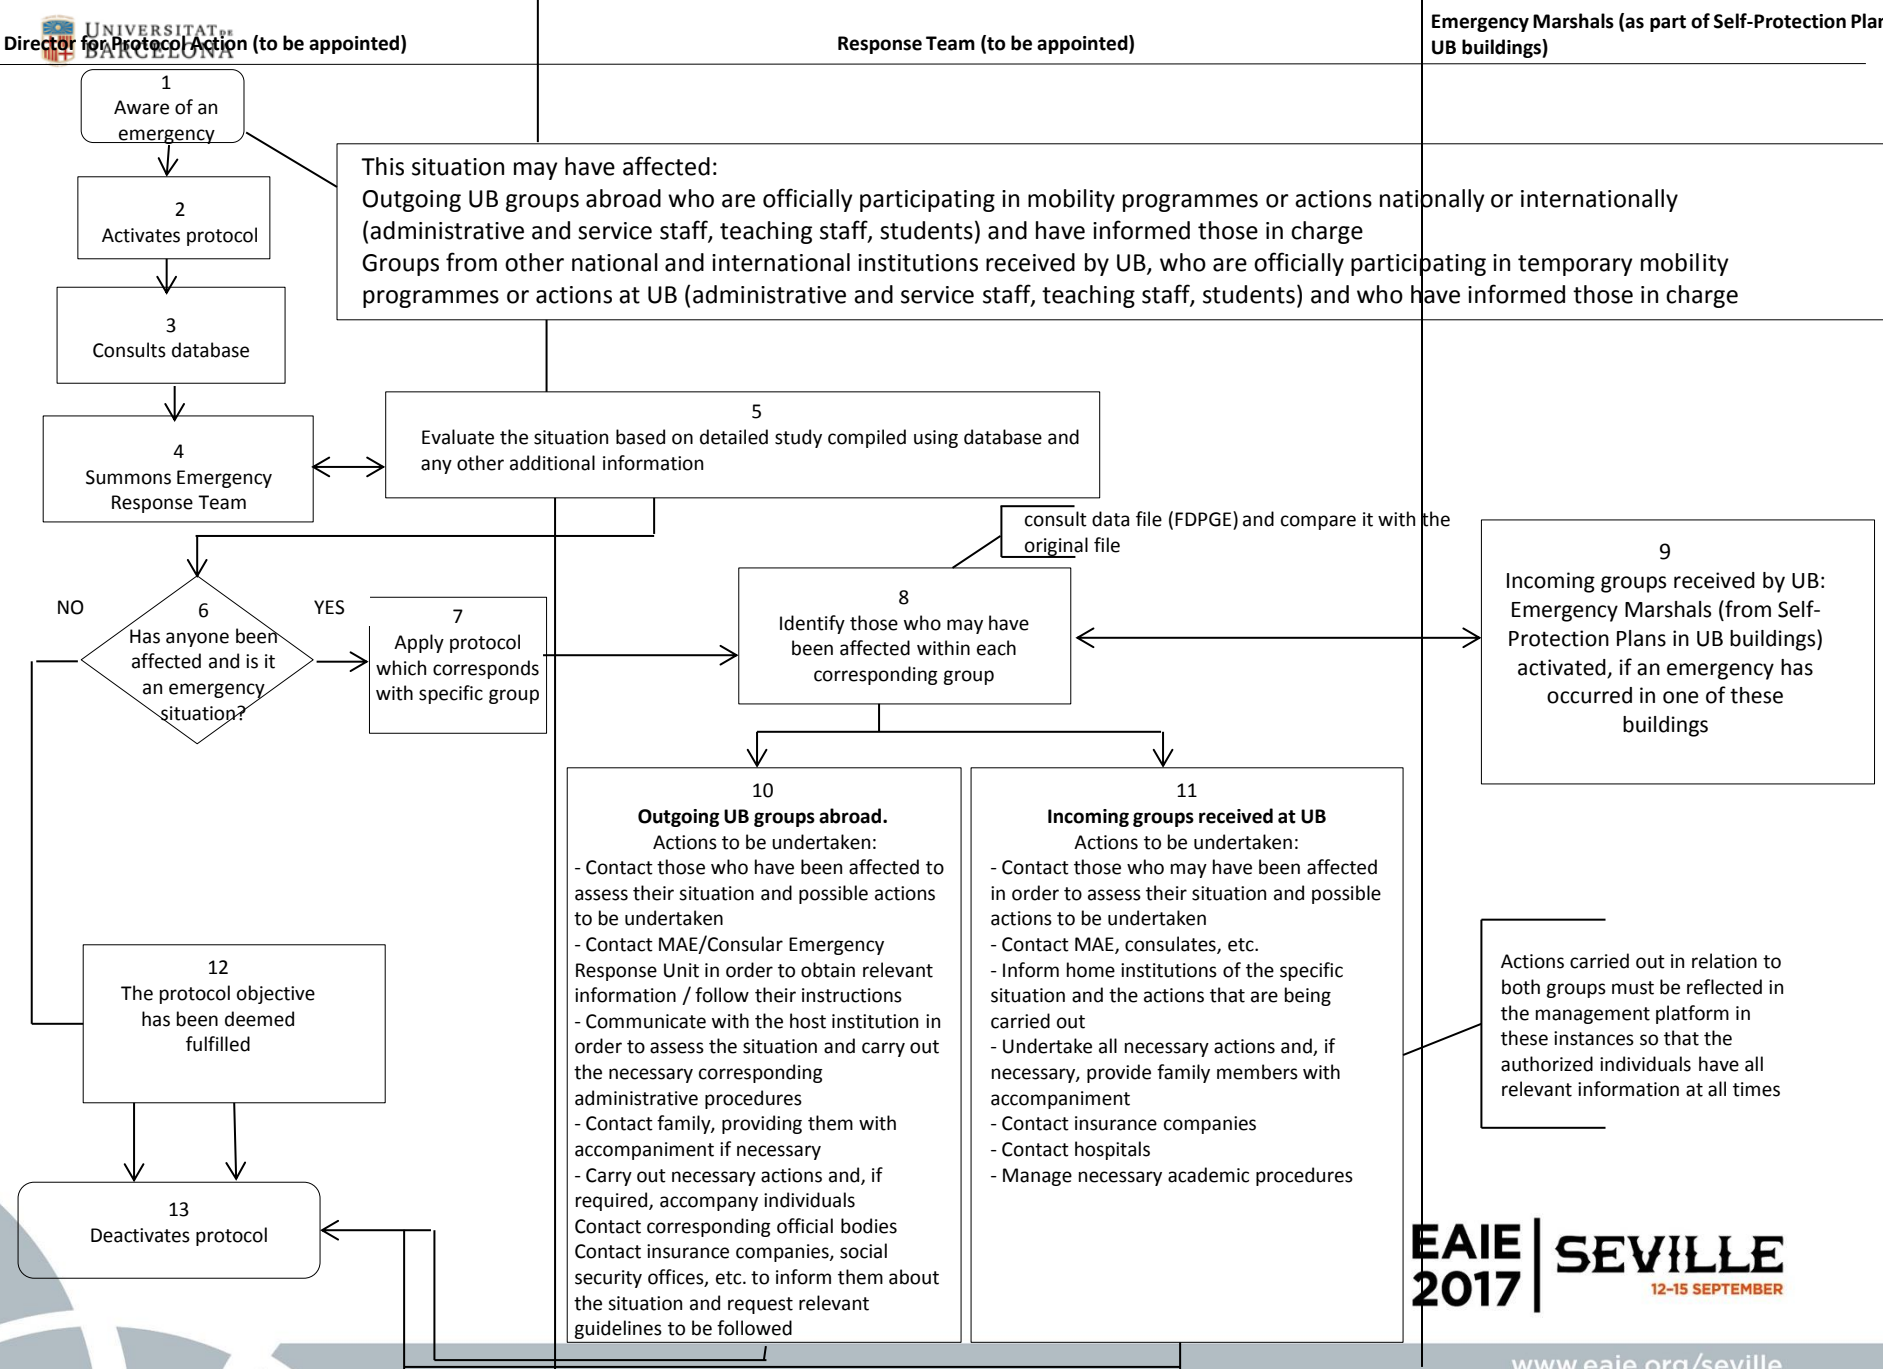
UNIVERSITAT DE BARCELONA

Director for Protocol Action (to be appointed)

Response Team (to be appointed)

Emergency Marshals (as part of Self-Protection Plan UB buildings)

1
Aware of an emergency

2
Activates protocol

3
Consults database

4
Summons Emergency Response Team

This situation may have affected:
Outgoing UB groups abroad who are officially participating in mobility programmes or actions nationally or internationally (administrative and service staff, teaching staff, students) and have informed those in charge
Groups from other national and international institutions received by UB, who are officially participating in temporary mobility programmes or actions at UB (administrative and service staff, teaching staff, students) and who have informed those in charge

5
Evaluate the situation based on detailed study compiled using database and any other additional information

consult data file (FDPGE) and compare it with the original file

NO

6
Has anyone been affected and is it an emergency situation?

YES

7
Apply protocol which corresponds with specific group

8
Identify those who may have been affected within each corresponding group

9
Incoming groups received by UB: Emergency Marshals (from Self-Protection Plans in UB buildings) activated, if an emergency has occurred in one of these buildings

10
Outgoing UB groups abroad.
Actions to be undertaken:
- Contact those who have been affected to assess their situation and possible actions to be undertaken
- Contact MAE/Consular Emergency Response Unit in order to obtain relevant information / follow their instructions
- Communicate with the host institution in order to assess the situation and carry out the necessary corresponding administrative procedures
- Contact family, providing them with accompaniment if necessary
- Carry out necessary actions and, if required, accompany individuals
Contact corresponding official bodies
Contact insurance companies, social security offices, etc. to inform them about the situation and request relevant guidelines to be followed

11
Incoming groups received at UB
Actions to be undertaken:
- Contact those who may have been affected in order to assess their situation and possible actions to be undertaken
- Contact MAE, consulates, etc.
- Inform home institutions of the specific situation and the actions that are being carried out
- Undertake all necessary actions and, if necessary, provide family members with accompaniment
- Contact insurance companies
- Contact hospitals
- Manage necessary academic procedures

Actions carried out in relation to both groups must be reflected in the management platform in these instances so that the authorized individuals have all relevant information at all times

12
The protocol objective has been deemed fulfilled

13
Deactivates protocol

EAIE 2017 | SEVILLE 12-15 SEPTEMBER

www.eaie.org/seville